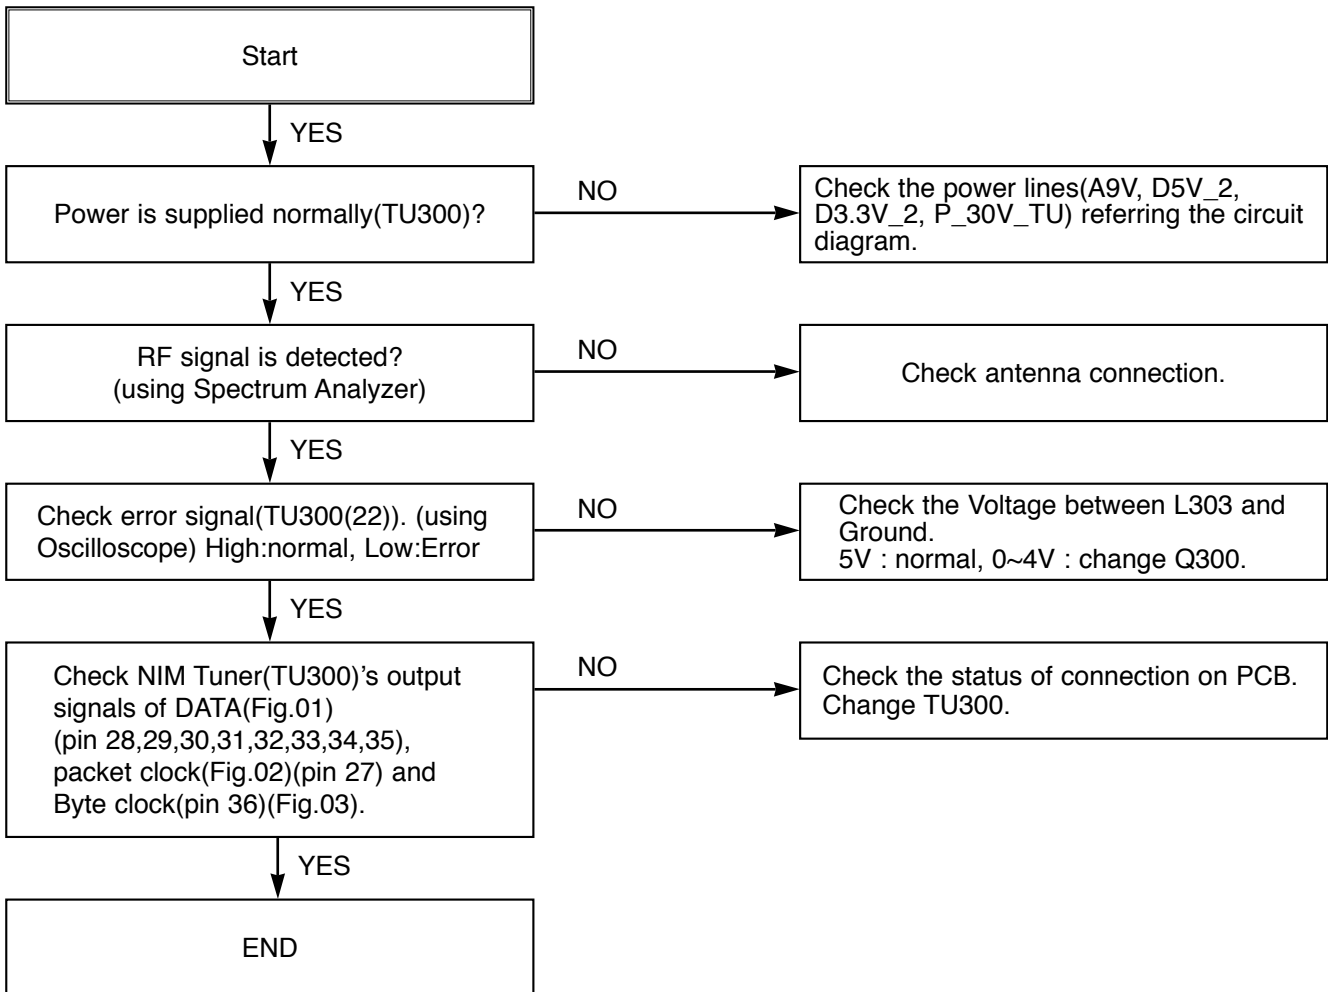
Start

YES

Power is supplied normally(TU300)?

NO

Check the power lines(A9V, D5V_2, D3.3V_2, P_30V_TU) referring the circuit diagram.

YES

RF signal is detected? (using Spectrum Analyzer)

NO

Check antenna connection.

YES

Check error signal(TU300(22)). (using Oscilloscope) High:normal, Low:Error

NO

Check the Voltage between L303 and Ground.
5V : normal, 0~4V : change Q300.

YES

Check NIM Tuner(TU300)'s output signals of DATA(Fig.01) (pin 28,29,30,31,32,33,34,35), packet clock(Fig.02)(pin 27) and Byte clock(pin 36)(Fig.03).

NO

Check the status of connection on PCB.
Change TU300.

YES

END